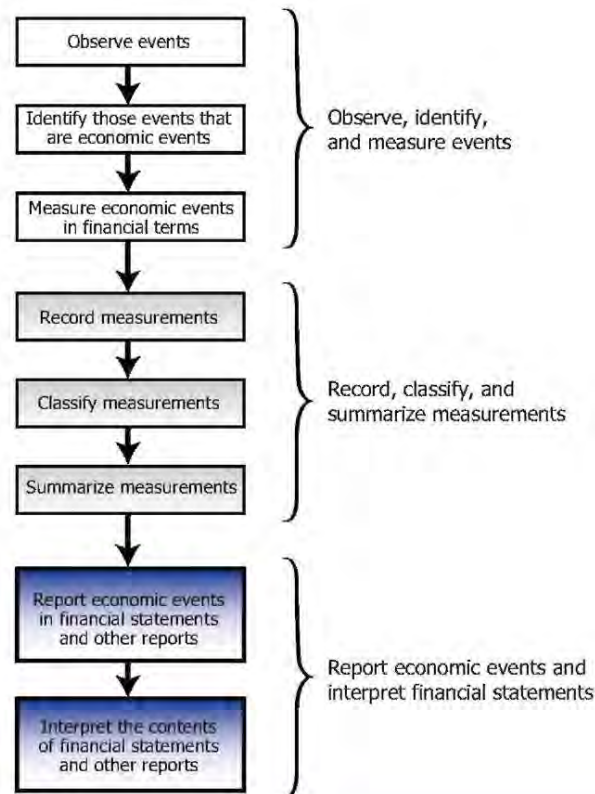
Observe events

Identify those events that are economic events

Measure economic events in financial terms

Observe, identify, and measure events

Record measurements

Classify measurements

Summarize measurements

Record, classify, and summarize measurements

Report economic events in financial statements and other reports

Interpret the contents of financial statements and other reports

Report economic events and interpret financial statements